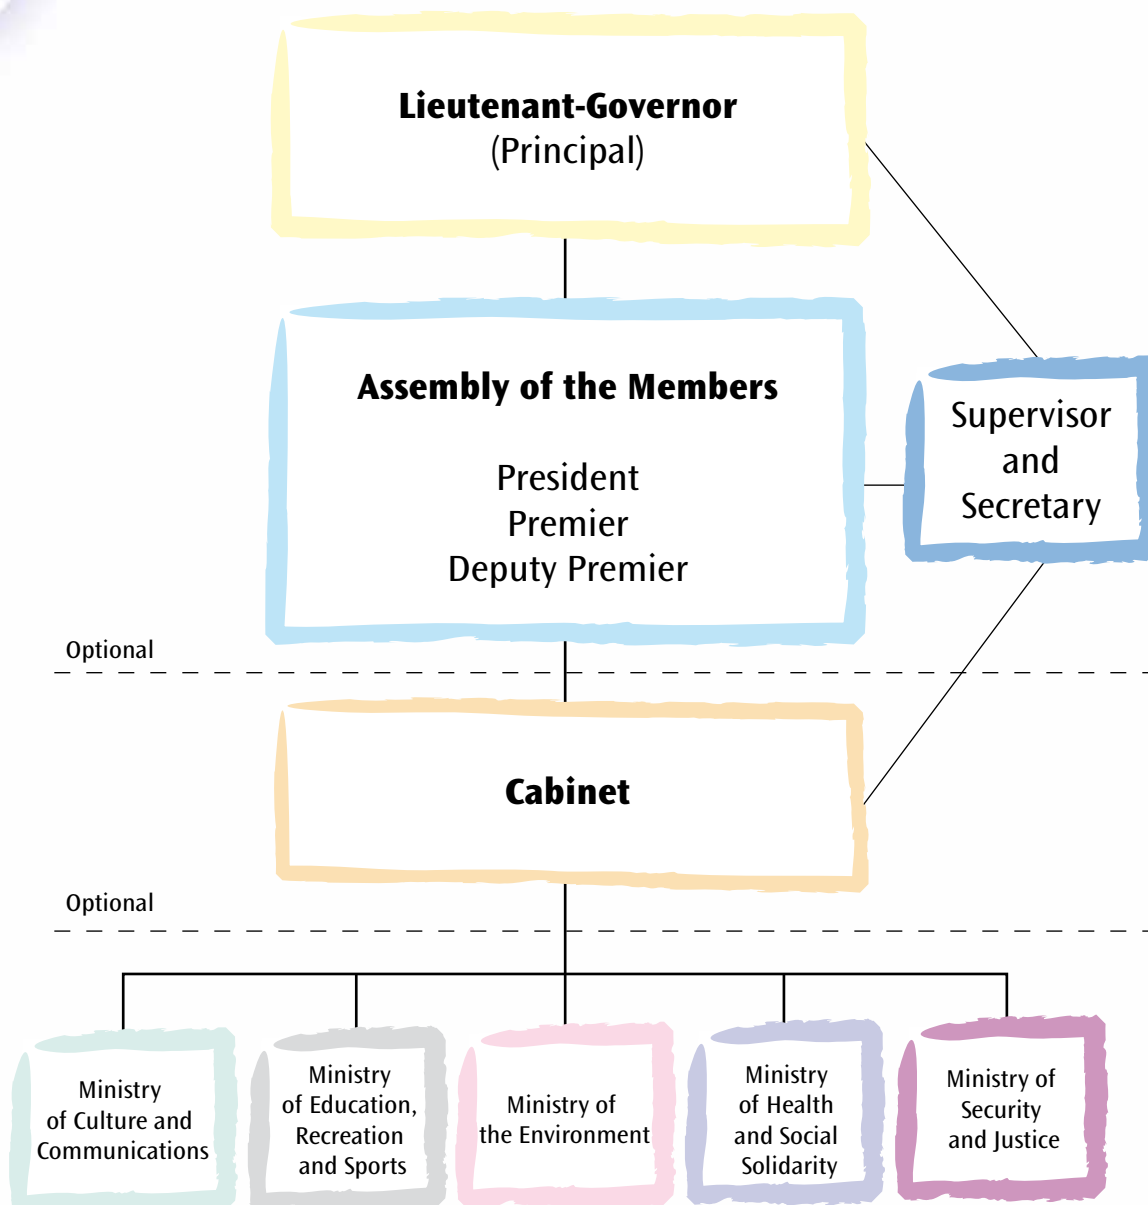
Lieutenant-Governor
(Principal)

Assembly of the Members

President
Premier
Deputy Premier

Supervisor and Secretary

Optional

Cabinet

Optional

Ministry of Culture and Communications

Ministry of Education, Recreation and Sports

Ministry of the Environment

Ministry of Health and Social Solidarity

Ministry of Security and Justice